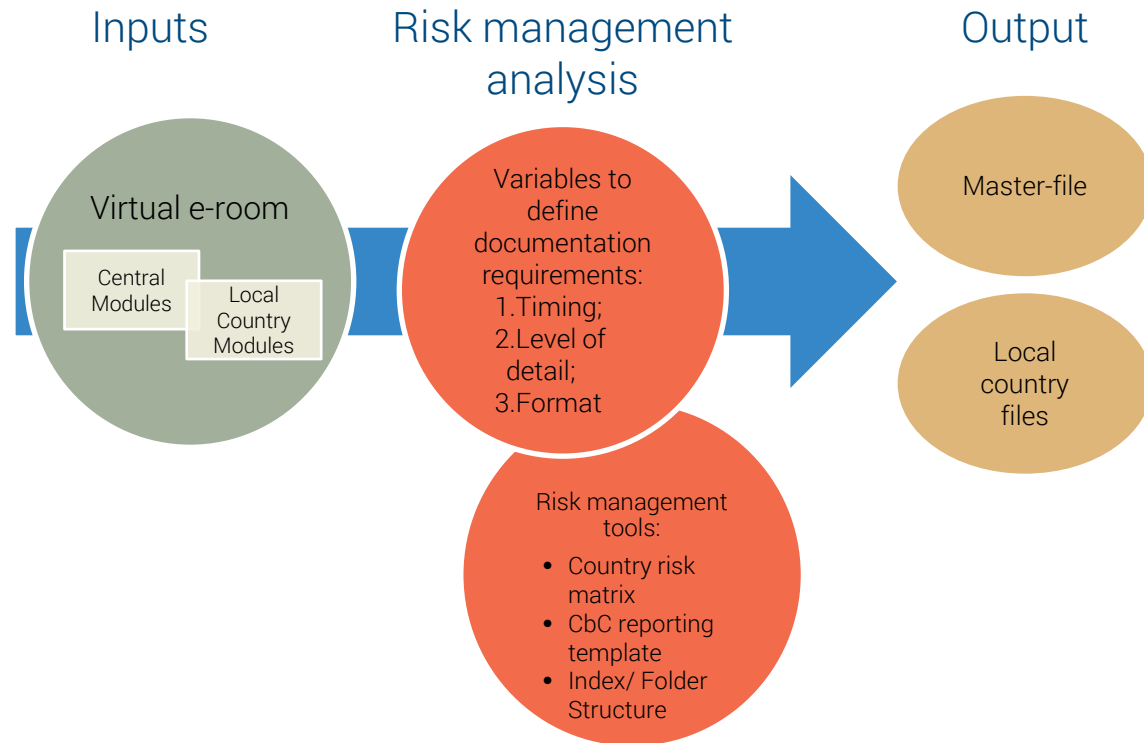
Inputs

Risk management analysis

Output

Virtual e-room

Central Modules

Local Country Modules

Variables to define documentation requirements:
1.Timing;
2.Level of detail;
3.Format

Risk management tools:
- Country risk matrix
- CbC reporting template
- Index/ Folder Structure

Master-file

Local country files